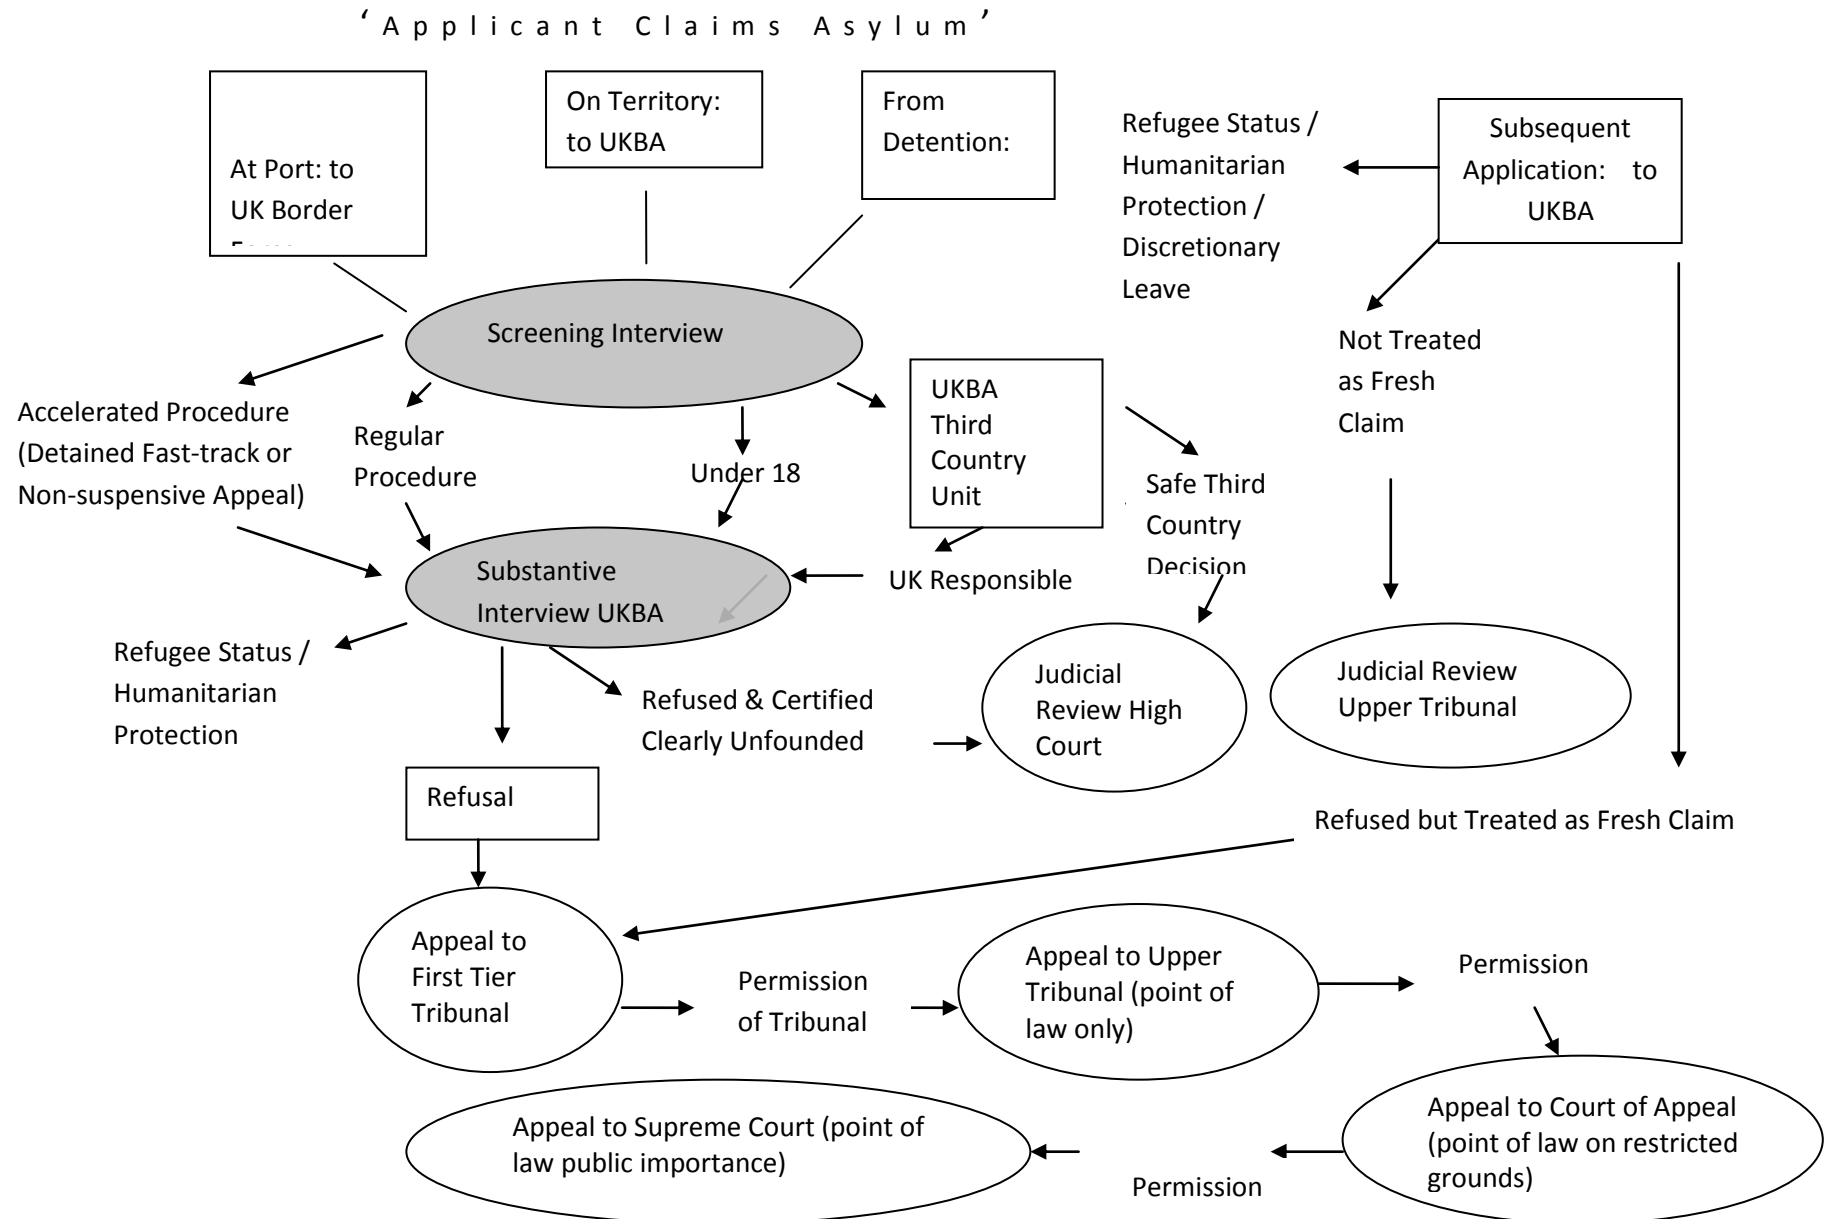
'Applicant Claims Asylum'

At Port: to UK Border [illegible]

On Territory: to UKBA

From Detention:

Refugee Status / Humanitarian Protection / Discretionary Leave

Subsequent Application: to UKBA

Not Treated as Fresh Claim

Screening Interview

Accelerated Procedure (Detained Fast-track or Non-suspensive Appeal)

Regular Procedure

Under 18

UKBA Third Country Unit

Safe Third Country Decision

Substantive Interview UKBA

UK Responsible

Refugee Status / Humanitarian Protection

Refused & Certified Clearly Unfounded

Judicial Review High Court

Judicial Review Upper Tribunal

Refusal

Refused but Treated as Fresh Claim

Appeal to First Tier Tribunal

Permission of Tribunal

Appeal to Upper Tribunal (point of law only)

Permission

Appeal to Court of Appeal (point of law on restricted grounds)

Appeal to Supreme Court (point of law public importance)

Permission